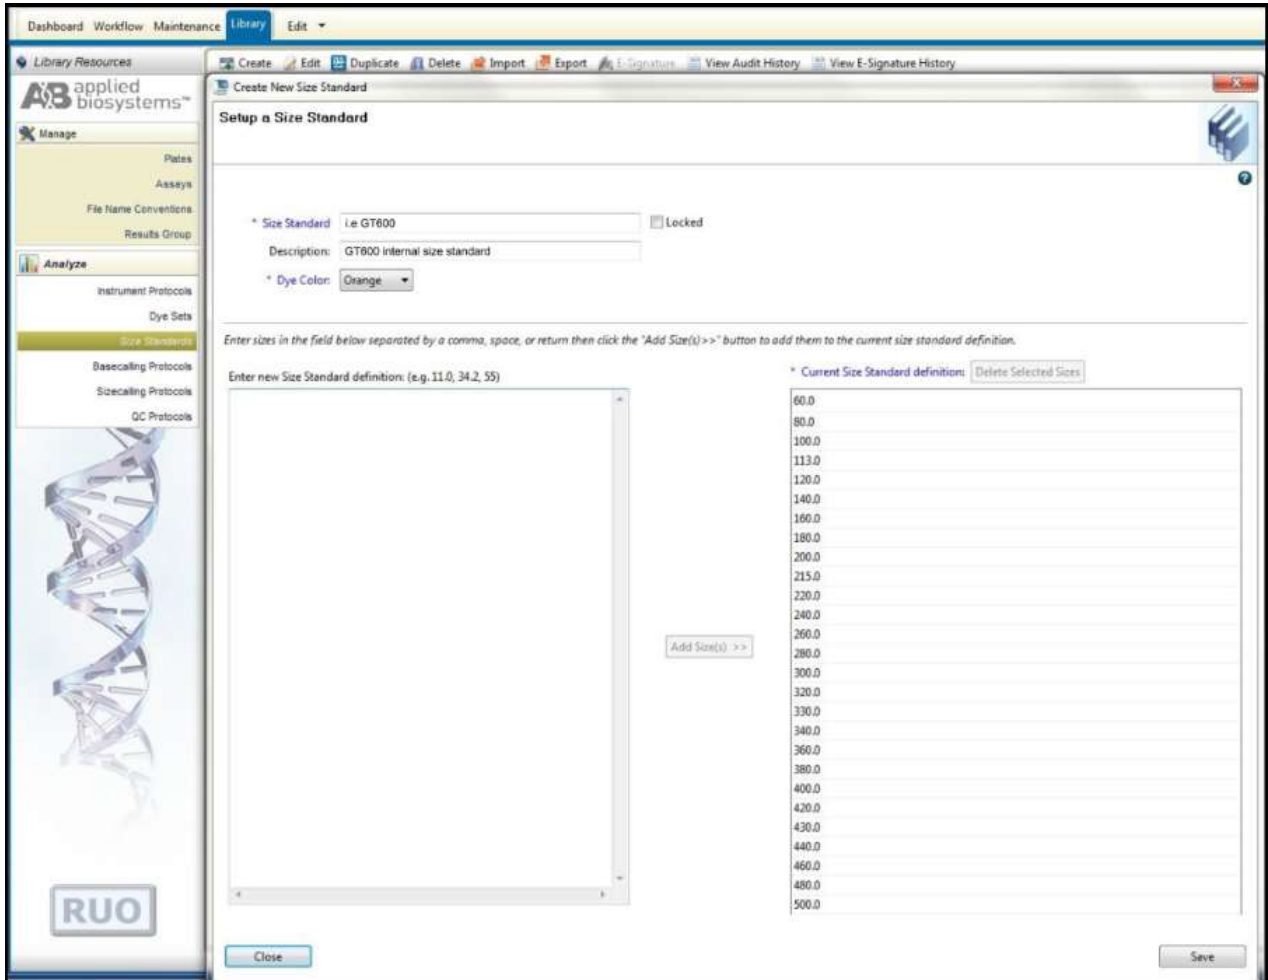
Dashboard Workflow Maintenance Library Edit ▾

Library Resources

AB applied biosystems™

Manage
Plates
Assays
File Name Conventions
Results Group

Analyze
Instrument Protocols
Dye Sets
Size Standards
Basecalling Protocols
Sizecalling Protocols
QC Protocols

RUO

Create Edit Duplicate Delete Import Export E-Signature View Audit History View E-Signature History

Create New Size Standard

Setup a Size Standard

* Size Standard i.e GT600 Locked
Description: GT600 internal size standard
* Dye Color: Orange

Enter sizes in the field below separated by a comma, space, or return then click the "Add Size(s)>>" button to add them to the current size standard definition.

Enter new Size Standard definition: (e.g. 11.0, 34.2, 55)

Add Size(s) >>

* Current Size Standard definition: Delete Selected Sizes

60.0
80.0
100.0
113.0
120.0
140.0
160.0
180.0
200.0
215.0
220.0
240.0
260.0
280.0
300.0
320.0
330.0
340.0
360.0
380.0
400.0
420.0
430.0
440.0
460.0
480.0
500.0

Close

Save